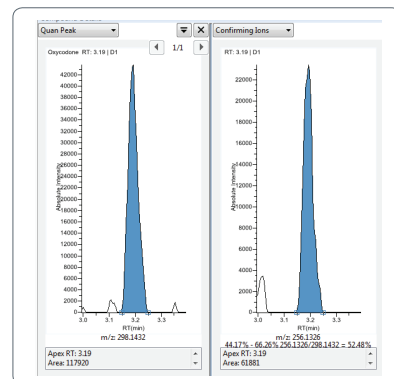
Quan Peak
1/1
Confirming Ions
Oxycodone RT: 3.19 | D1
RT: 3.19 | D1
42000
40000
38000
36000
34000
32000
30000
28000
26000
24000
22000
20000
18000
16000
14000
12000
10000
8000
6000
4000
2000
0
Absolute Intensity
3.0
3.1
3.2
3.3
RT(min)
m/z: 298.1432
22000
20000
18000
16000
14000
12000
10000
8000
6000
4000
2000
0
Absolute Intensity
3.0
3.1
3.2
3.3
RT(min)
m/z: 256.1326
44.17% - 66.26% 256.1326/298.1432 = 52.48%
Apex RT: 3.19
Area: 117920
Apex RT: 3.19
Area: 61881